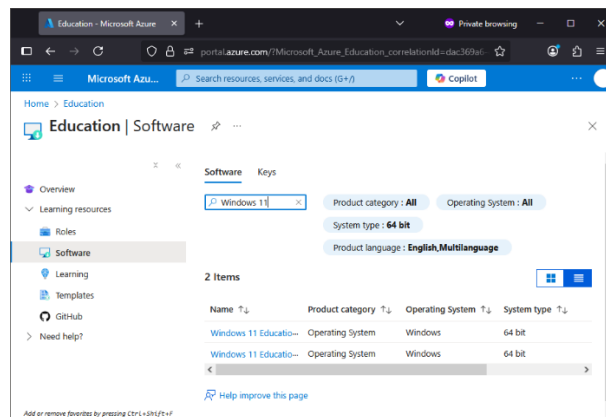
Education - Microsoft Azure ×   +
Private browsing
portal.azure.com/?Microsoft_Azure_Education_correlationId=dac369a6
Microsoft Azu...
Search resources, services, and docs (G+/)
Copilot
Home > Education
Education | Software
×
Software   Keys
Windows 11
Product category : All
Operating System : All
System type : 64 bit
Product language : English,Multilanguage
Overview
Learning resources
Roles
Software
Learning
Templates
GitHub
Need help?
2 Items

| Name ↑↓ | Product category ↑↓ | Operating System ↑↓ | System type ↑↓ |
|---|---|---|---|
| Windows 11 Educatio... | Operating System | Windows | 64 bit |
| Windows 11 Educatio... | Operating System | Windows | 64 bit |

Help improve this page
Add or remove favorites by pressing Ctrl+Shift+F